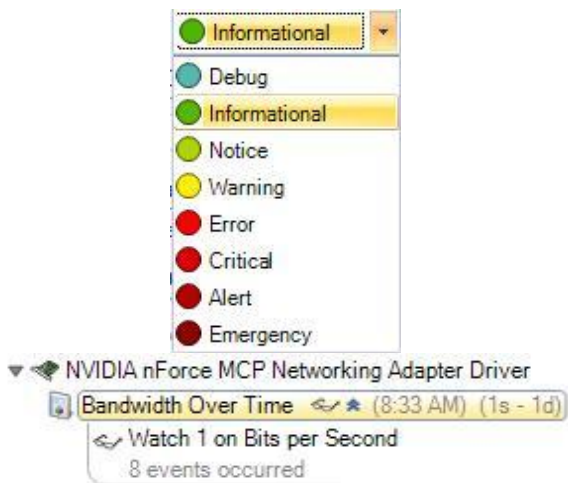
Informational

Debug

Informational

Notice

Warning

Error

Critical

Alert

Emergency

NVIDIA nForce MCP Networking Adapter Driver

Bandwidth Over Time (8:33 AM) (1s - 1d)

Watch 1 on Bits per Second

8 events occurred